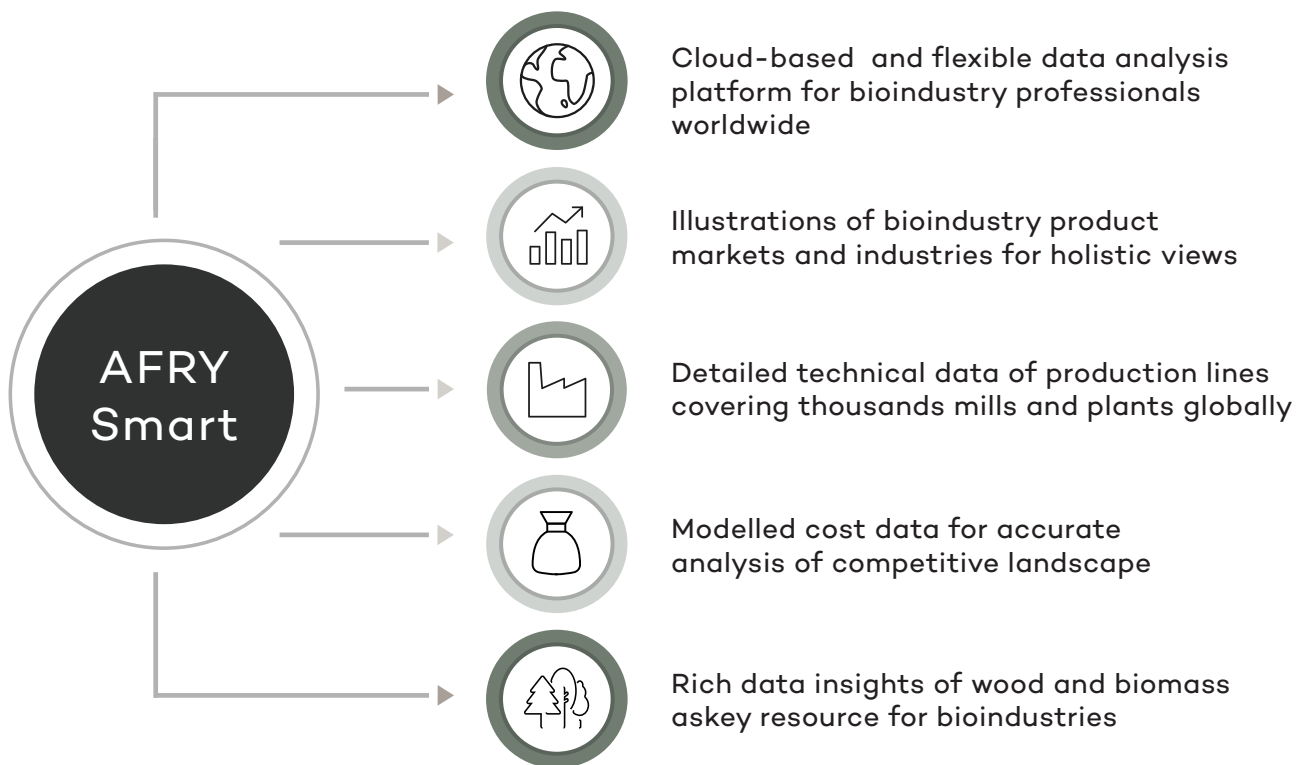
AFRY Smart

Cloud-based and flexible data analysis platform for bioindustry professionals worldwide

Illustrations of bioindustry product markets and industries for holistic views

Detailed technical data of production lines covering thousands mills and plants globally

Modelled cost data for accurate analysis of competitive landscape

Rich data insights of wood and biomass askey resource for bioindustries